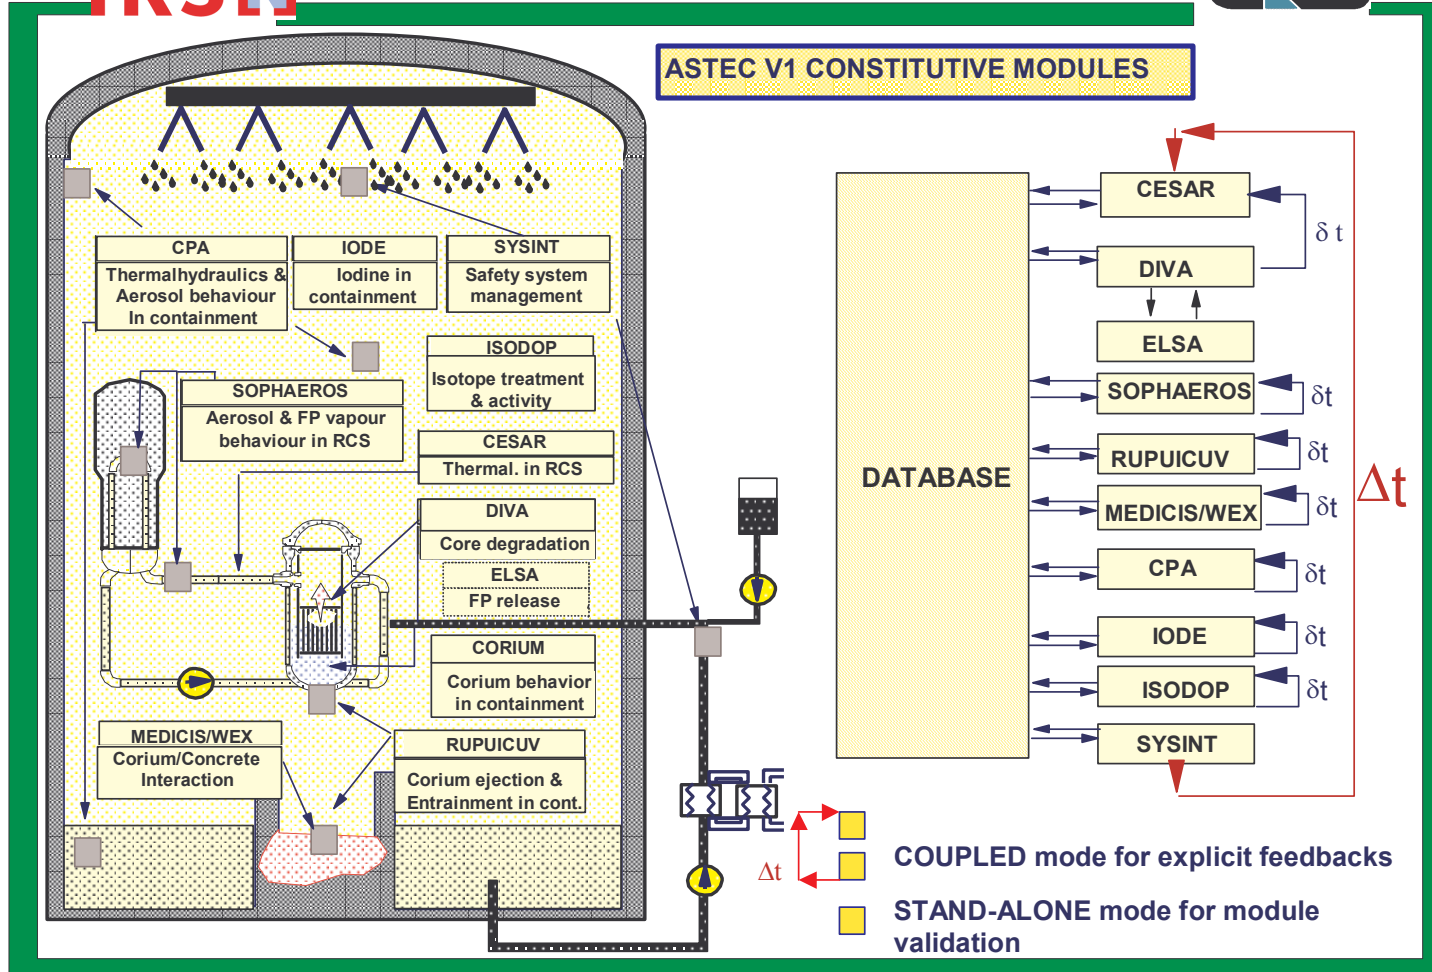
ASTEC V1 CONSTITUTIVE MODULES

CPA
Thermalhydraulics & Aerosol behaviour In containment

IODE
Iodine in containment

SYSINT
Safety system management

ISODOP
Isotope treatment & activity

SOPHAEROS
Aerosol & FP vapour behaviour in RCS

CESAR
Thermal. in RCS

DIVA
Core degradation

ELSA
FP release

CORIUM
Corium behavior in containment

MEDICIS/WEX
Corium/Concrete Interaction

RUPUICUV
Corium ejection & Entrainment in cont.

DATABASE

CESAR
DIVA
$\delta$ t
ELSA
SOPHAEROS
$\delta$t
RUPUICUV
$\delta$t
MEDICIS/WEX
$\delta$t
CPA
$\delta$t
IODE
$\delta$t
ISODOP
$\delta$t
SYSINT
$\Delta$t

$\Delta$t

COUPLED mode for explicit feedbacks

STAND-ALONE mode for module validation